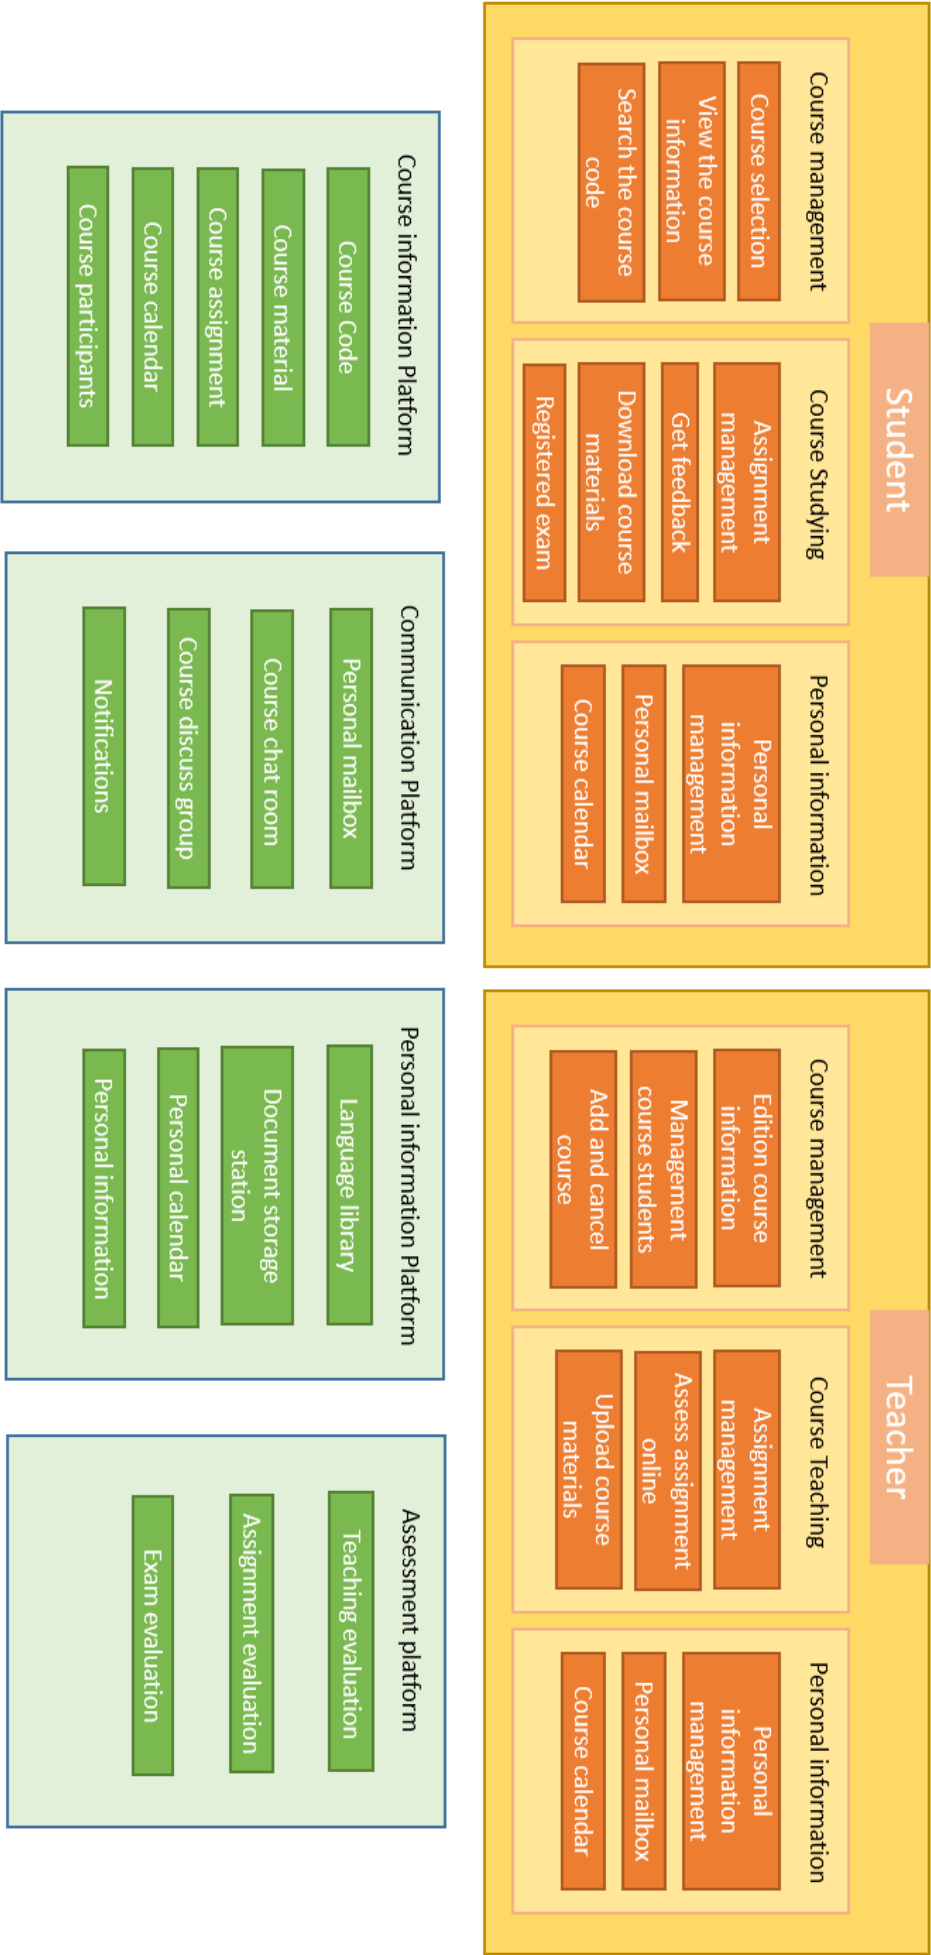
Student

Course management
Course selection
View the course information
Search the course code

Course Studying
Assignment management
Get feedback
Download course materials
Registered exam

Personal information
Personal information management
Personal mailbox
Course calendar

Teacher

Course management
Edition course information
Management course students
Add and cancel course

Course Teaching
Assignment management
Assess assignment online
Upload course materials

Personal information
Personal information management
Personal mailbox
Course calendar

Course information Platform
Course Code
Course material
Course assignment
Course calendar
Course participants

Communication Platform
Personal mailbox
Course chat room
Course discuss group
Notifications

Personal information Platform
Language library
Document storage station
Personal calendar
Personal information

Assessment platform
Teaching evaluation
Assignment evaluation
Exam evaluation